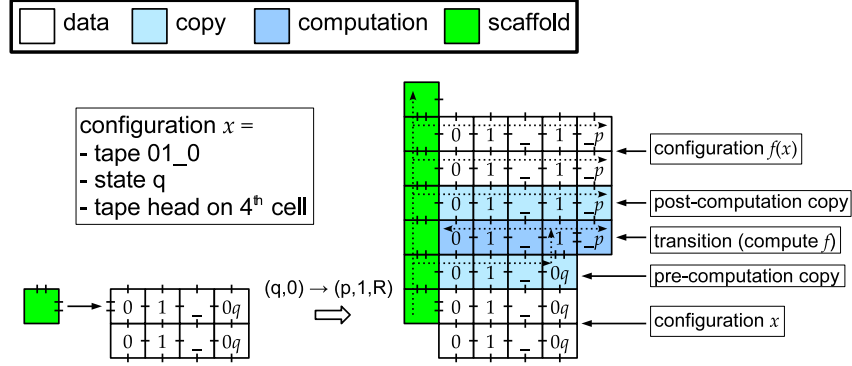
data copy computation scaffold

configuration $x$ =
- tape 01_0
- state q
- tape head on 4th cell

(q,0) → (p,1,R)

| 0 | 1 | _ | 0$q$ |
|---|---|---|---|
| 0 | 1 | _ | 0$q$ |

| 0 | 1 | _ | 1 | $p$ |
|---|---|---|---|---|
| 0 | 1 | _ | 1 | $p$ |
| 0 | 1 | _ | 1 | $p$ |
| 0 | 1 | _ | 1 | $p$ |
| 0 | 1 | _ | 0$q$ | |
| 0 | 1 | _ | 0$q$ | |
| 0 | 1 | _ | 0$q$ | |

configuration $f(x)$
post-computation copy
transition (compute $f$)
pre-computation copy
configuration $x$